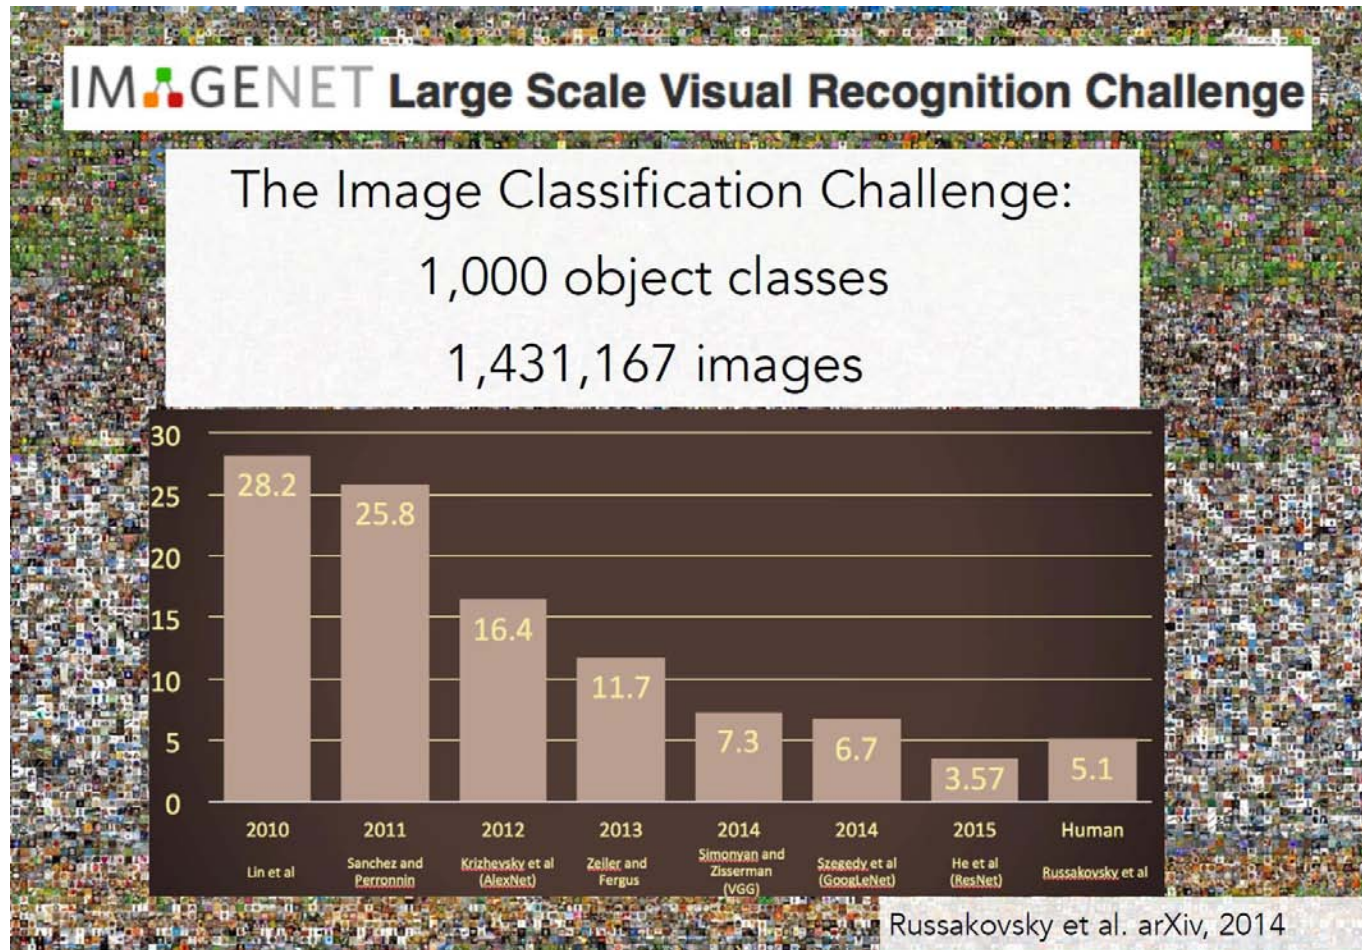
IMAGENET Large Scale Visual Recognition Challenge

The Image Classification Challenge:
1,000 object classes
1,431,167 images

30
25
20
15
10
5
0

28.2
25.8
16.4
11.7
7.3
6.7
3.57
5.1

2010 Lin et al
2011 Sanchez and Perronnin
2012 Krizhevsky et al (AlexNet)
2013 Zeiler and Fergus
2014 Simonyan and Zisserman (VGG)
2014 Szegedy et al (GoogLeNet)
2015 He et al (ResNet)
Human Russakovsky et al

Russakovsky et al. arXiv, 2014